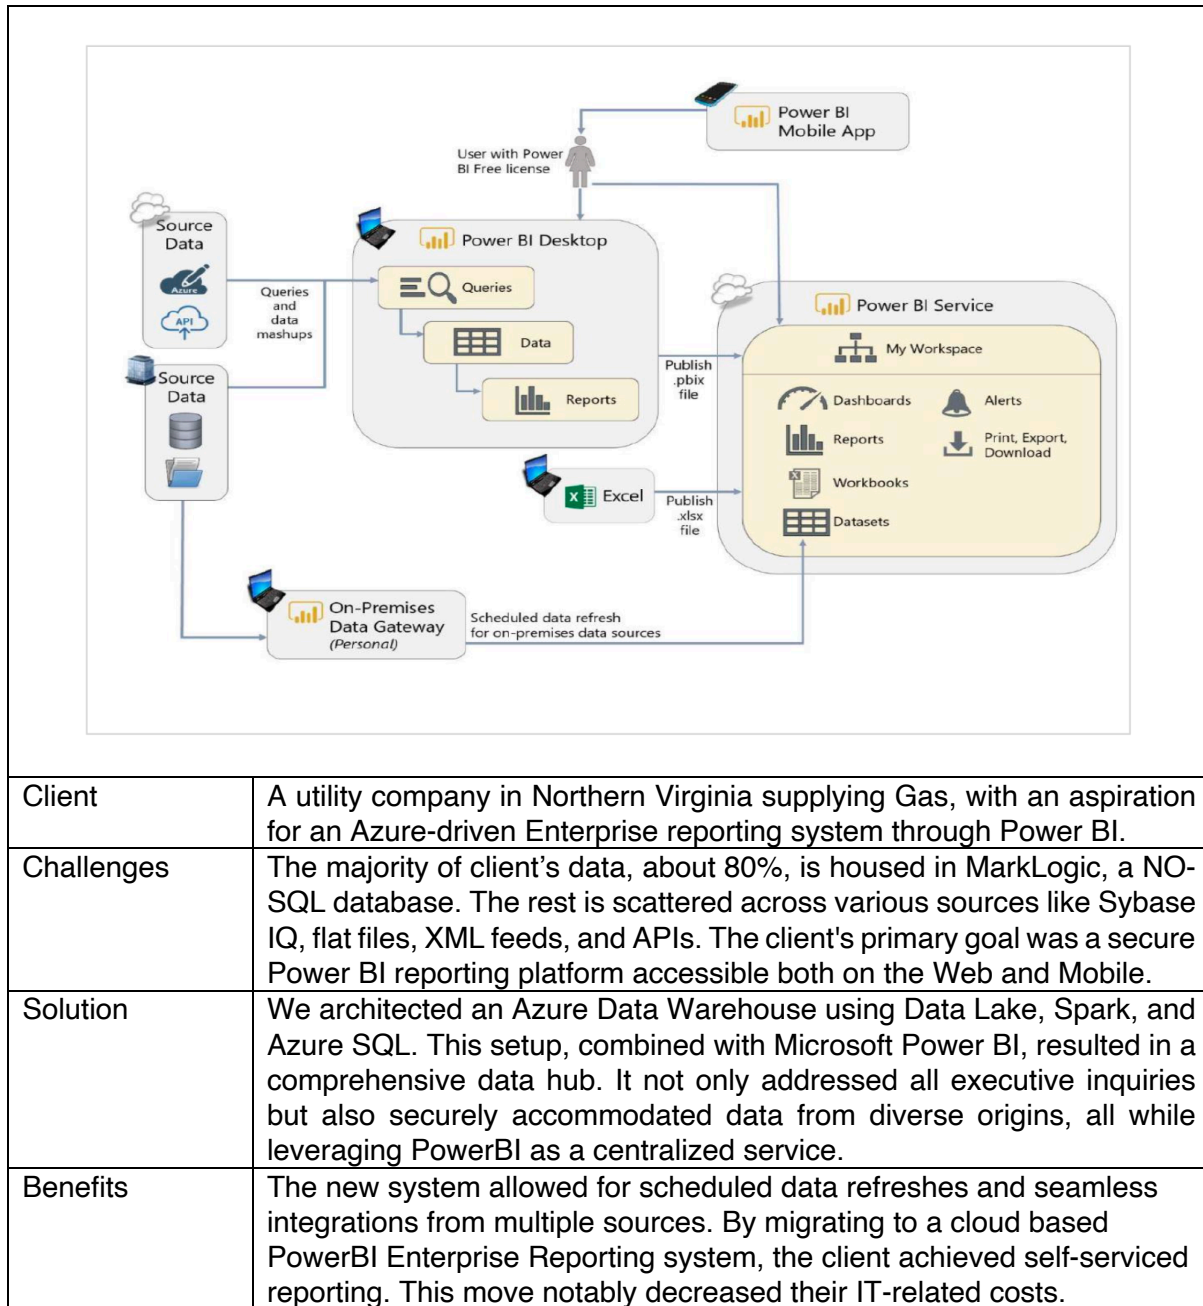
Power BI Mobile App

User with Power BI Free license

Source Data

Azure

API

Queries and data mashups

Source Data

Power BI Desktop

Queries

Data

Reports

Publish .pbix file

Power BI Service

My Workspace

Dashboards

Alerts

Reports

Print, Export, Download

Workbooks

Datasets

Excel

Publish .xlsx file

On-Premises Data Gateway (Personal)

Scheduled data refresh for on-premises data sources

| Client | A utility company in Northern Virginia supplying Gas, with an aspiration for an Azure-driven Enterprise reporting system through Power BI. |
|---|---|
| Challenges | The majority of client's data, about 80%, is housed in MarkLogic, a NO-SQL database. The rest is scattered across various sources like Sybase IQ, flat files, XML feeds, and APIs. The client's primary goal was a secure Power BI reporting platform accessible both on the Web and Mobile. |
| Solution | We architected an Azure Data Warehouse using Data Lake, Spark, and Azure SQL. This setup, combined with Microsoft Power BI, resulted in a comprehensive data hub. It not only addressed all executive inquiries but also securely accommodated data from diverse origins, all while leveraging PowerBI as a centralized service. |
| Benefits | The new system allowed for scheduled data refreshes and seamless integrations from multiple sources. By migrating to a cloud based PowerBI Enterprise Reporting system, the client achieved self-serviced reporting. This move notably decreased their IT-related costs. |